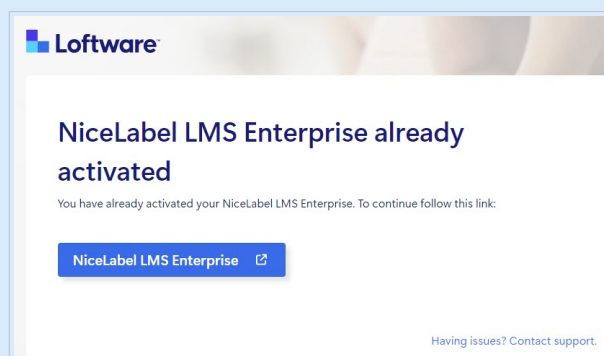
Loftware

NiceLabel LMS Enterprise already activated

You have already activated your NiceLabel LMS Enterprise. To continue follow this link:

NiceLabel LMS Enterprise

Having issues? Contact support.